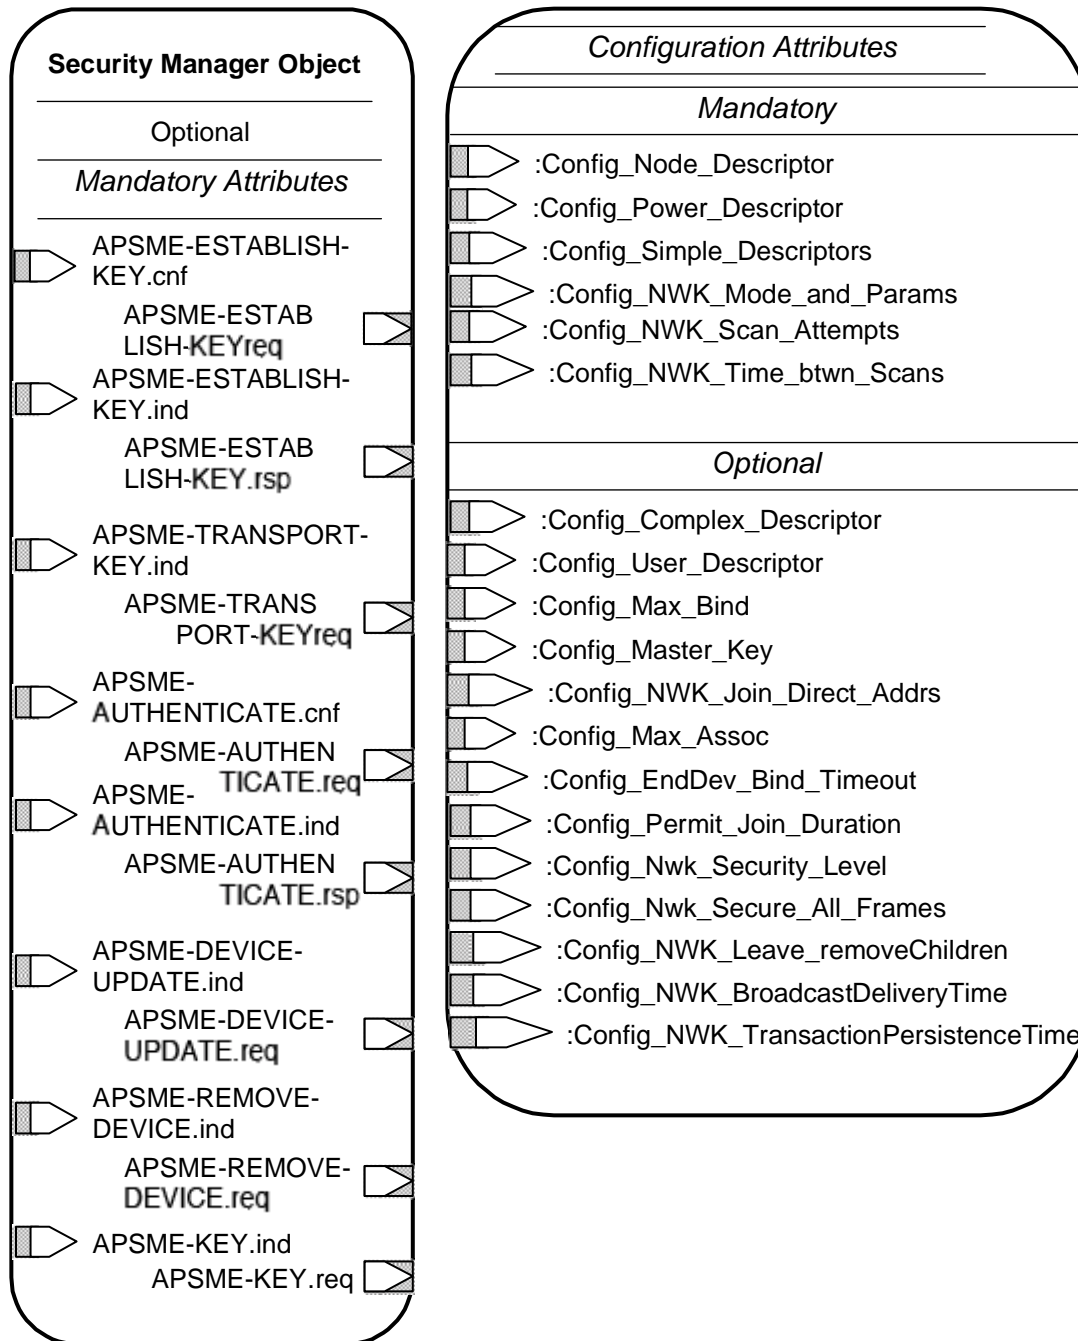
Security Manager Object

Optional

Mandatory Attributes

APSME-ESTABLISH-KEY.cnf

APSME-ESTABLISH-KEYreq

APSME-ESTABLISH-KEY.ind

APSME-ESTABLISH-KEY.rsp

APSME-TRANSPORT-KEY.ind

APSME-TRANSPORT-KEYreq

APSME-AUTHENTICATE.cnf

APSME-AUTHENTICATE.req

APSME-AUTHENTICATE.ind

APSME-AUTHENTICATE.rsp

APSME-DEVICE-UPDATE.ind

APSME-DEVICE-UPDATE.req

APSME-REMOVE-DEVICE.ind

APSME-REMOVE-DEVICE.req

APSME-KEY.ind

APSME-KEY.req

Configuration Attributes

Mandatory

:Config_Node_Descriptor
:Config_Power_Descriptor
:Config_Simple_Descriptors
:Config_NWK_Mode_and_Params
:Config_NWK_Scan_Attempts
:Config_NWK_Time_btwn_Scans

Optional

:Config_Complex_Descriptor
:Config_User_Descriptor
:Config_Max_Bind
:Config_Master_Key
:Config_NWK_Join_Direct_Addrs
:Config_Max_Assoc
:Config_EndDev_Bind_Timeout
:Config_Permit_Join_Duration
:Config_Nwk_Security_Level
:Config_Nwk_Secure_All_Frames
:Config_NWK_Leave_removeChildren
:Config_NWK_BroadcastDeliveryTime
:Config_NWK_TransactionPersistenceTime